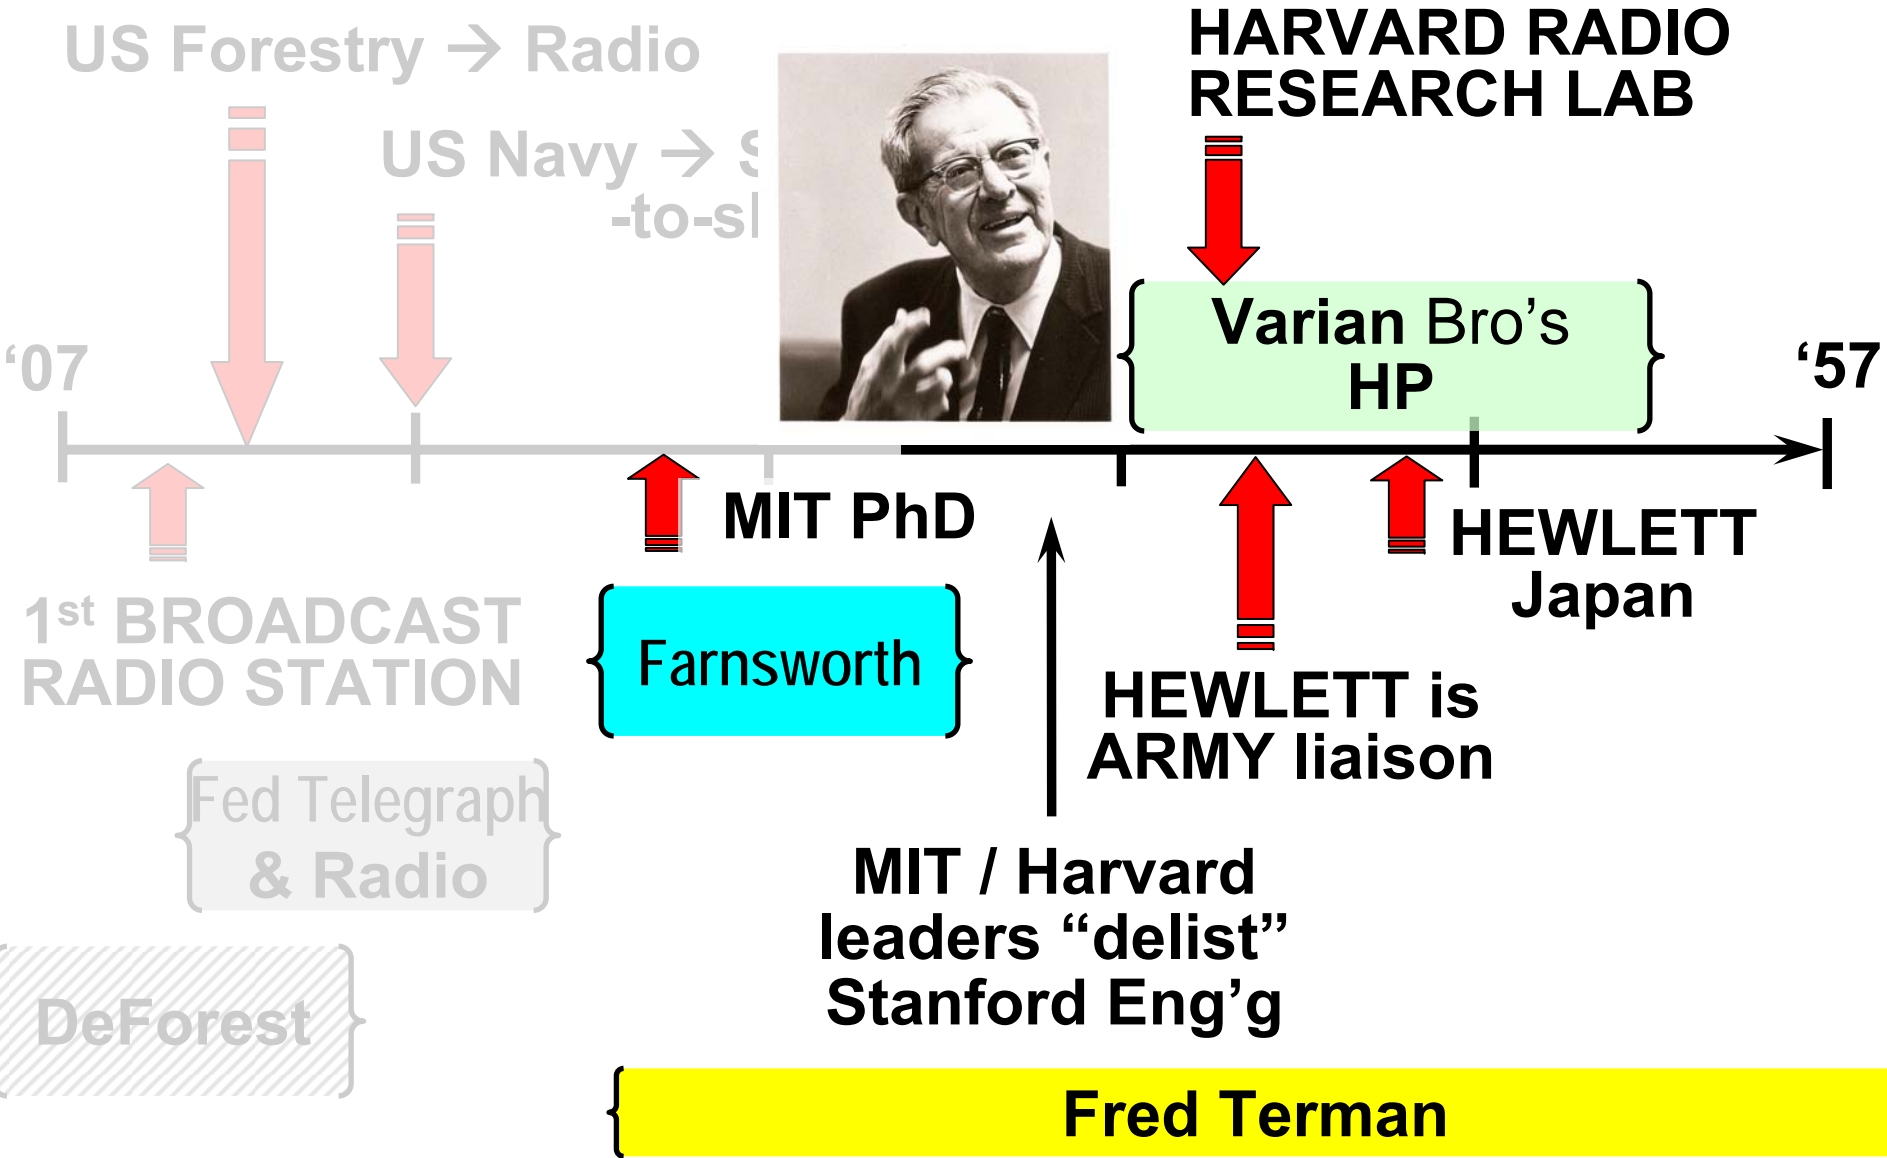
US Forestry → Radio

US Navy → S

-to-sl

HARVARD RADIO RESEARCH LAB

Varian Bro's
HP

'07

'57

MIT PhD

HEWLETT
Japan

1st BROADCAST RADIO STATION

Farnsworth

HEWLETT is ARMY liaison

Fed Telegraph & Radio

MIT / Harvard leaders "delist" Stanford Eng'g

DeForest

Fred Terman